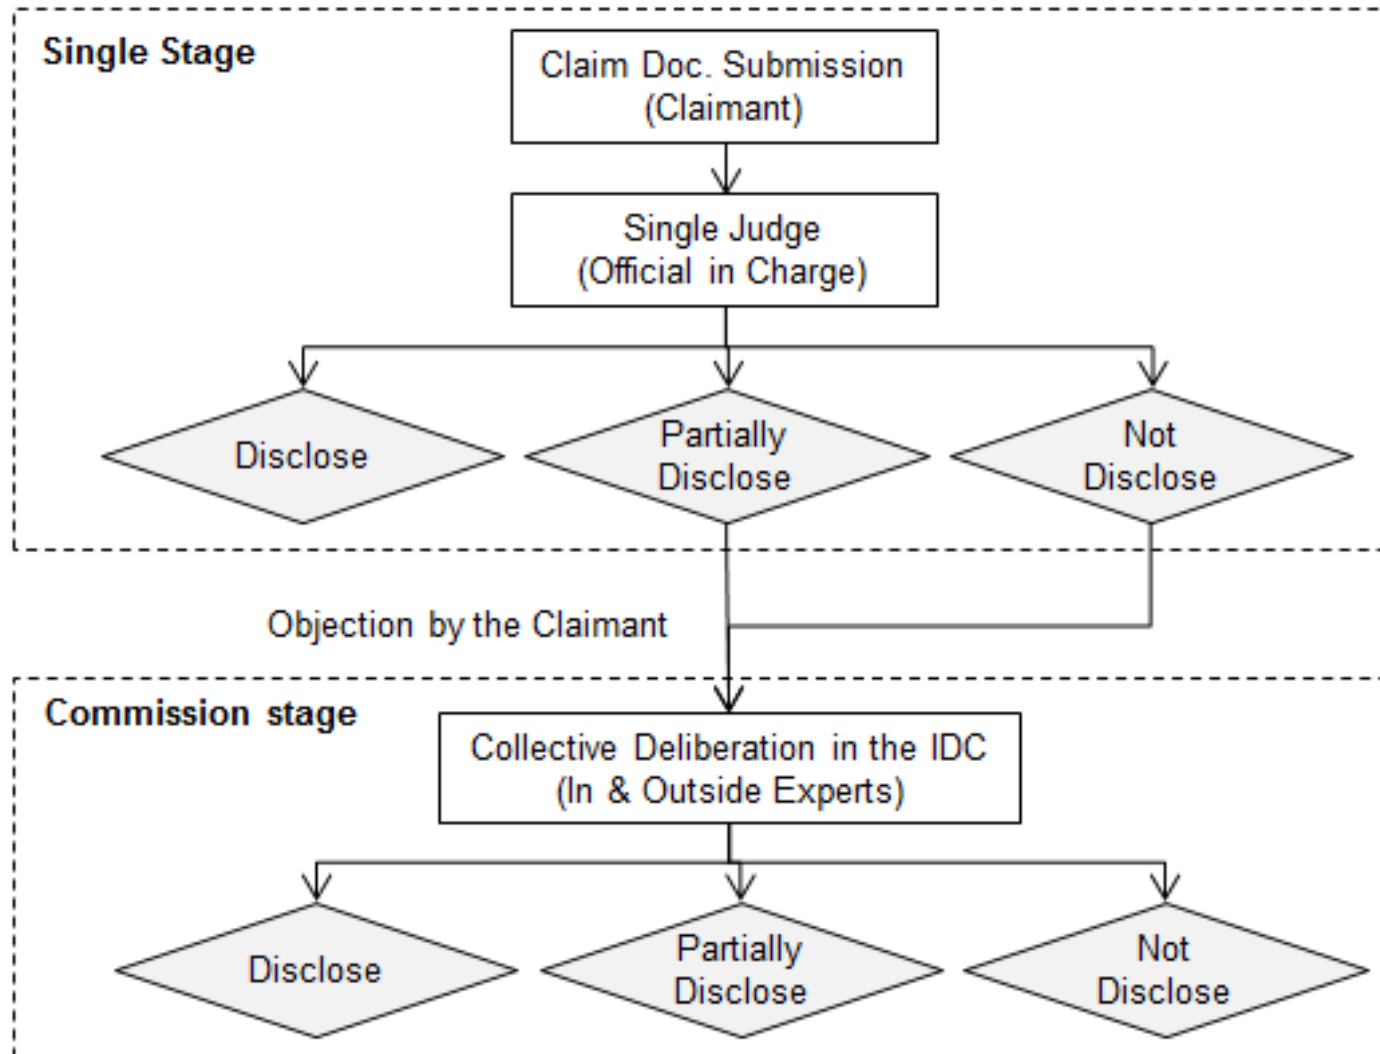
Single Stage

Claim Doc. Submission (Claimant)

Single Judge (Official in Charge)

Disclose

Partially Disclose

Not Disclose

Objection by the Claimant

Commission stage

Collective Deliberation in the IDC (In & Outside Experts)

Disclose

Partially Disclose

Not Disclose